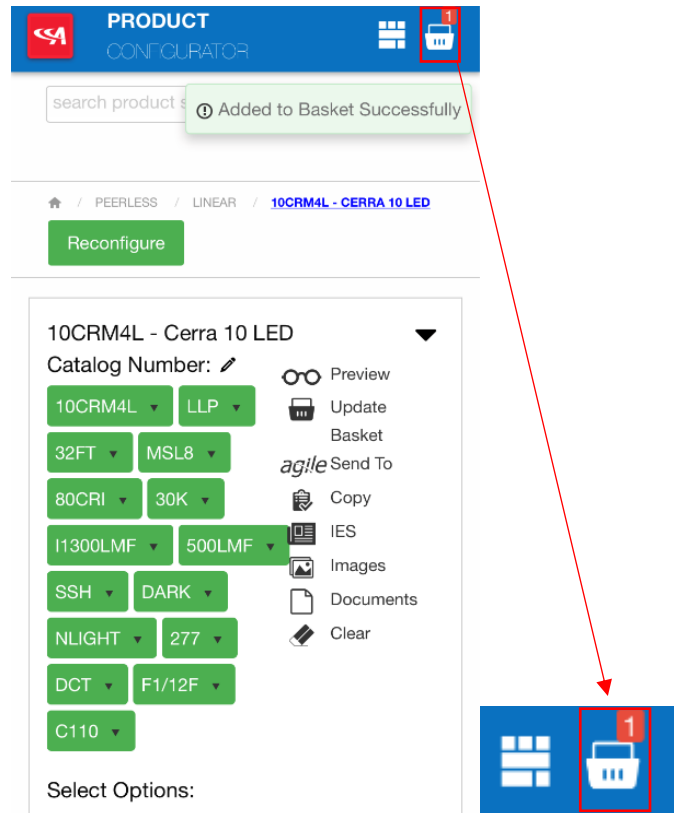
PRODUCT CONFIGURATOR

1

search product s

Added to Basket Successfully

PEERLESS / LINEAR / 10CRM4L - CERRA 10 LED

Reconfigure

10CRM4L - Cerra 10 LED

Catalog Number:

10CRM4L ▾ LLP ▾

32FT ▾ MSL8 ▾

80CRI ▾ 30K ▾

I1300LMF ▾ 500LMF ▾

SSH ▾ DARK ▾

NLIGHT ▾ 277 ▾

DCT ▾ F1/12F ▾

C110 ▾

Preview

Update Basket

agile Send To

Copy

IES

Images

Documents

Clear

Select Options:

1